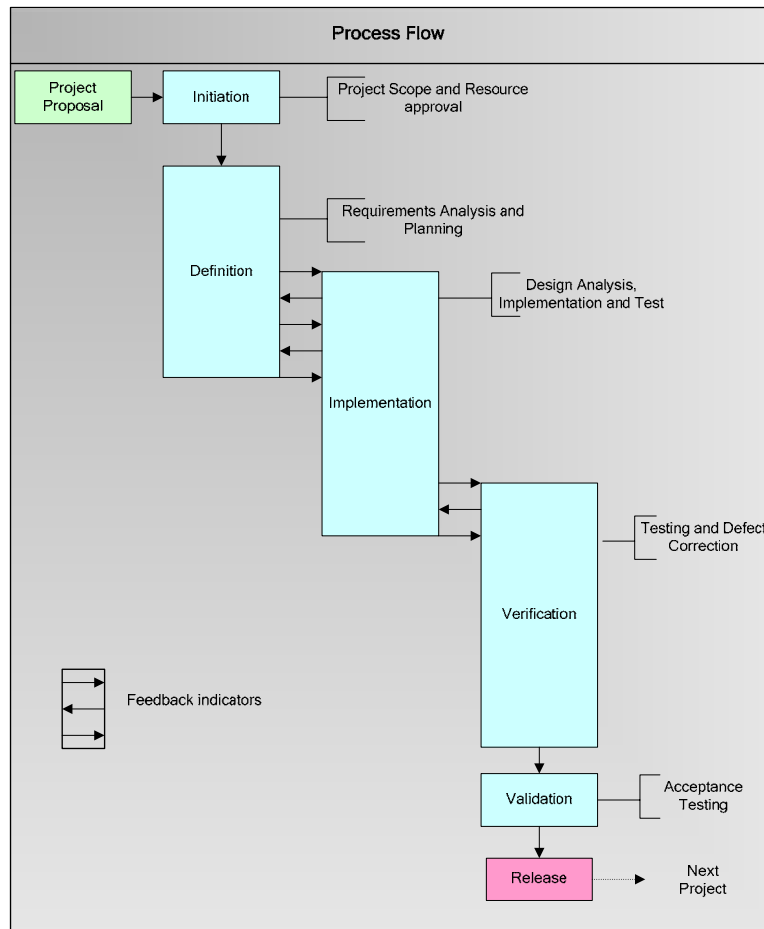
Process Flow

Project Proposal

Initiation

Project Scope and Resource approval

Definition

Requirements Analysis and Planning

Implementation

Design Analysis, Implementation and Test

Verification

Testing and Defect Correction

Feedback indicators

Validation

Acceptance Testing

Release

Next Project